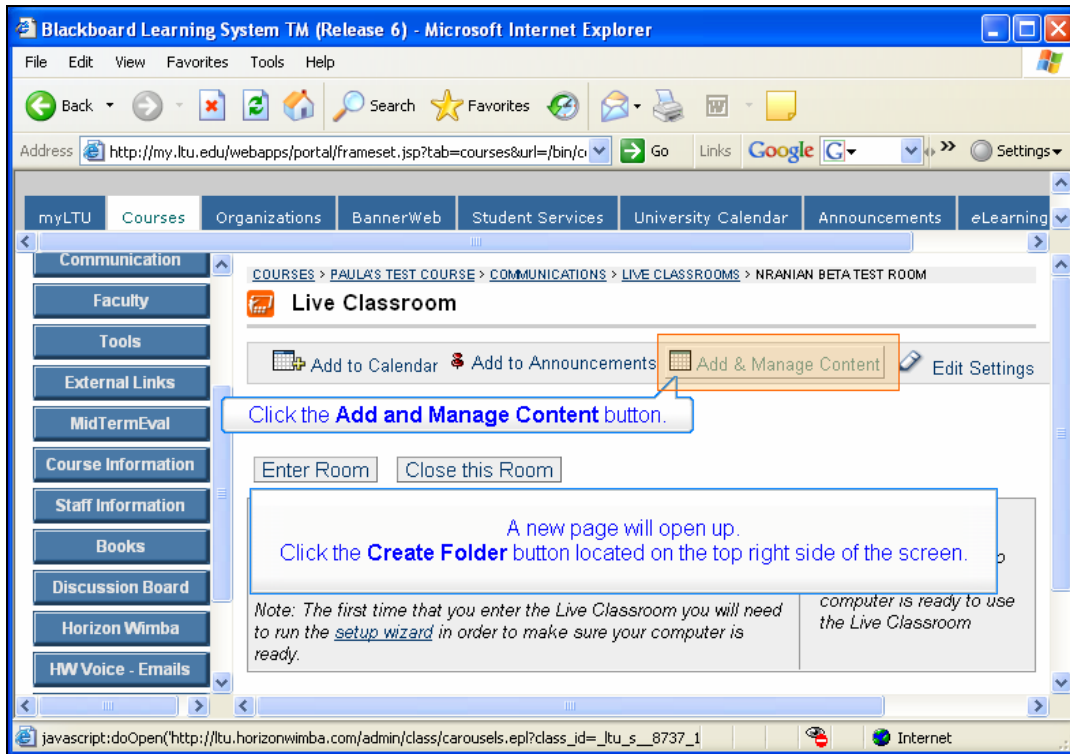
Blackboard Learning System TM (Release 6) - Microsoft Internet Explorer

File Edit View Favorites Tools Help

Back Search Favorites

Address http://my.ltu.edu/webapps/portal/frameset.jsp?tab=courses&url=/bin/c Go Links Google Settings

myLTU Courses Organizations BannerWeb Student Services University Calendar Announcements eLearning

Communication
Faculty
Tools
External Links
MidTermEval
Course Information
Staff Information
Books
Discussion Board
Horizon Wimba
HW Voice - Emails

COURSES > PAULA'S TEST COURSE > COMMUNICATIONS > LIVE CLASSROOMS > NRANIAN BETA TEST ROOM

Live Classroom

Add to Calendar Add to Announcements Add & Manage Content Edit Settings

Click the **Add and Manage Content** button.

Enter Room Close this Room

A new page will open up.
Click the **Create Folder** button located on the top right side of the screen.

Note: The first time that you enter the Live Classroom you will need to run the setup wizard in order to make sure your computer is ready.

computer is ready to use the Live Classroom

javascript:doOpen('http://ltu.horizonwimba.com/admin/class/carousels.epl?class_id=_ltu_s__8737_1

Internet